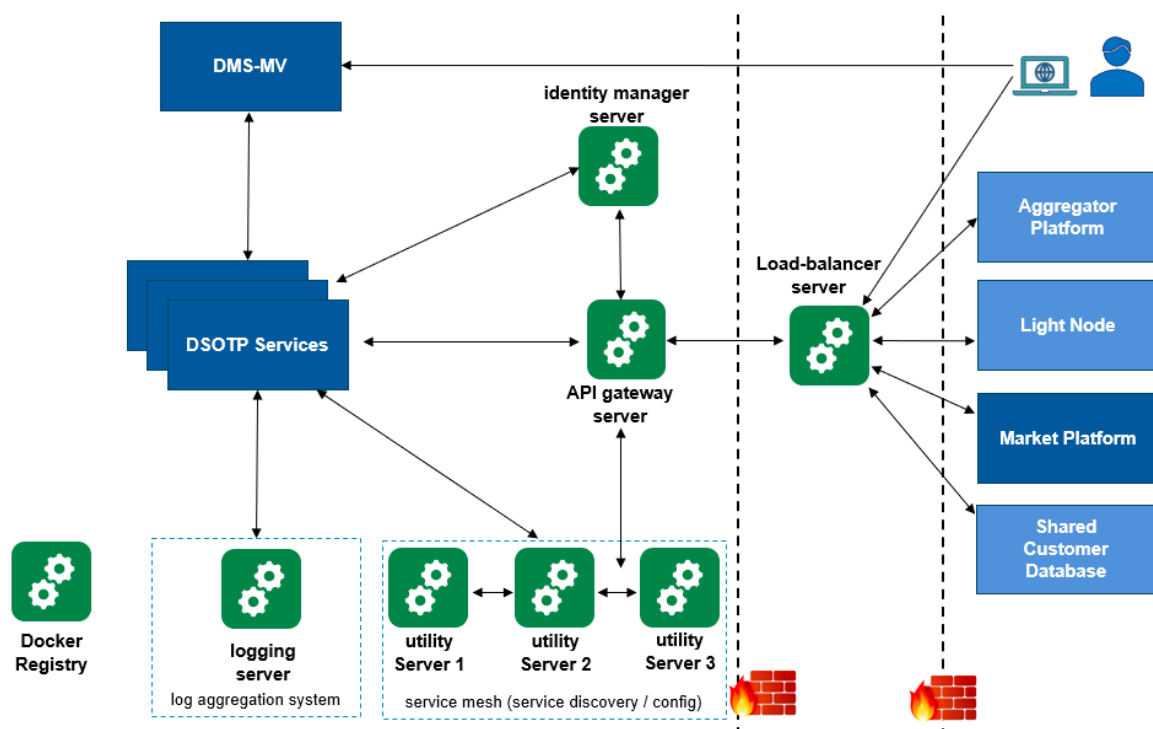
DMS-MV

identity manager server

DSOTP Services

API gateway server

Load-balancer server

Aggregator Platform

Light Node

Market Platform

Shared Customer Database

Docker Registry

logging server

log aggregation system

utility Server 1

utility Server 2

utility Server 3

service mesh (service discovery / config)